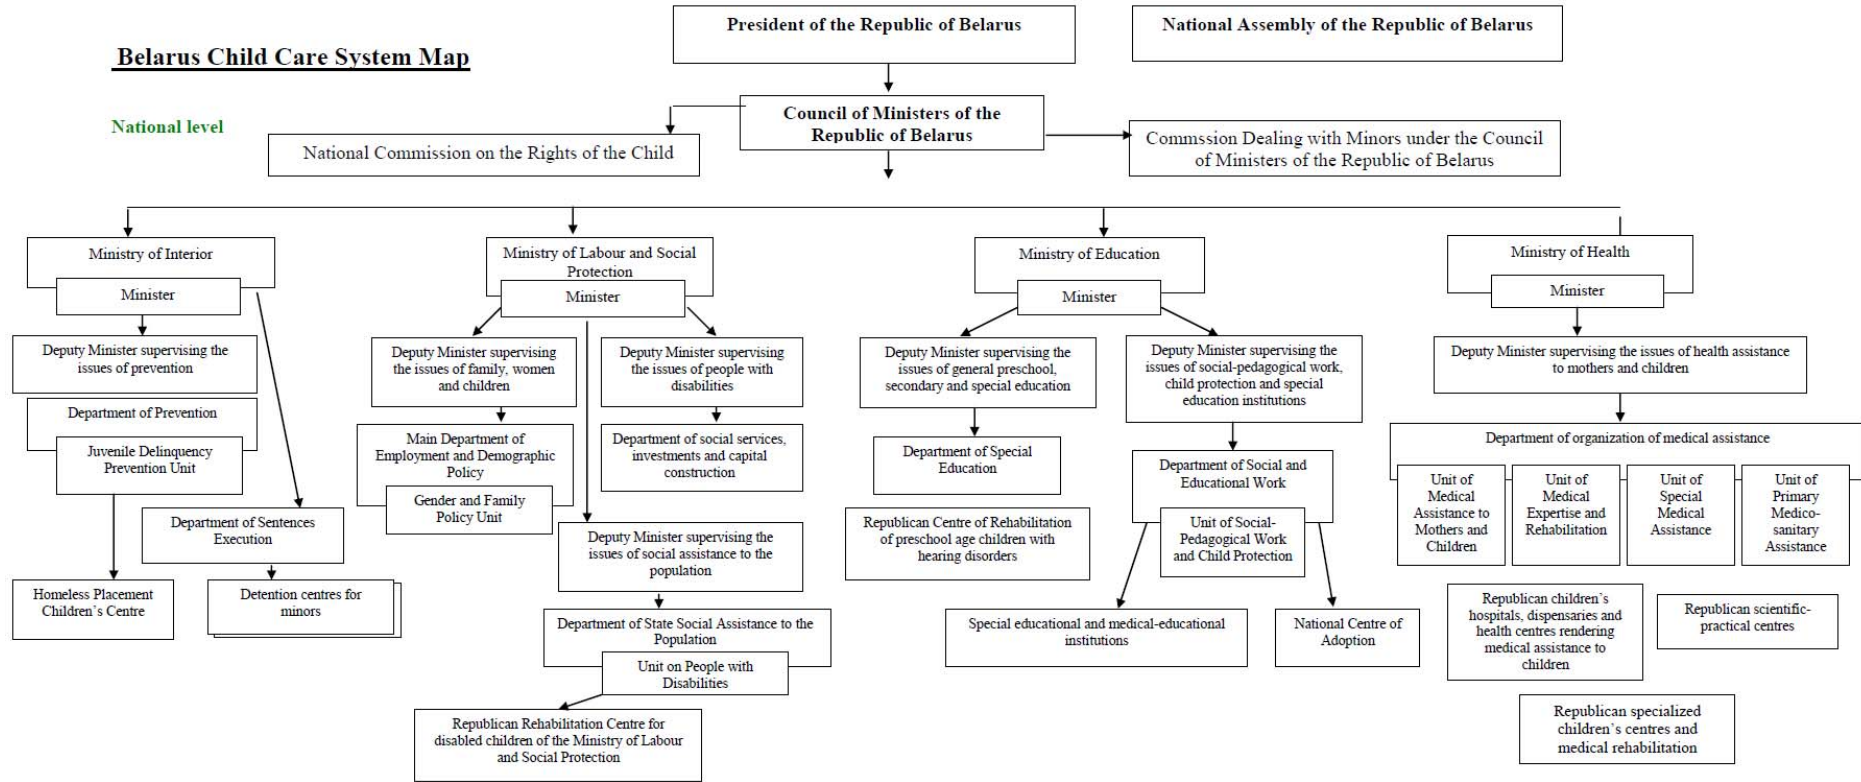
Belarus Child Care System Map

President of the Republic of Belarus

National Assembly of the Republic of Belarus

National level

Council of Ministers of the Republic of Belarus

National Commission on the Rights of the Child

Commssion Dealing with Minors under the Council of Ministers of the Republic of Belarus

Ministry of Interior

Minister

Deputy Minister supervising the issues of prevention

Department of Prevention

Juvenile Delinquency Prevention Unit

Department of Sentences Execution

Homeless Placement Children's Centre

Detention centres for minors

Ministry of Labour and Social Protection

Minister

Deputy Minister supervising the issues of family, women and children

Deputy Minister supervising the issues of people with disabilities

Main Department of Employment and Demographic Policy

Gender and Family Policy Unit

Department of social services, investments and capital construction

Deputy Minister supervising the issues of social assistance to the population

Department of State Social Assistance to the Population

Unit on People with Disabilities

Republican Rehabilitation Centre for disabled children of the Ministry of Labour and Social Protection

Ministry of Education

Minister

Deputy Minister supervising the issues of general preschool, secondary and special education

Deputy Minister supervising the issues of social-pedagogical work, child protection and special education institutions

Department of Special Education

Republican Centre of Rehabilitation of preschool age children with hearing disorders

Department of Social and Educational Work

Unit of Social-Pedagogical Work and Child Protection

Special educational and medical-educational institutions

National Centre of Adoption

Ministry of Health

Minister

Deputy Minister supervising the issues of health assistance to mothers and children

Department of organization of medical assistance

Unit of Medical Assistance to Mothers and Children

Unit of Medical Expertise and Rehabilitation

Unit of Special Medical Assistance

Unit of Primary Medico-sanitary Assistance

Republican children's hospitals, dispensaries and health centres rendering medical assistance to children

Republican scientific-practical centres

Republican specialized children's centres and medical rehabilitation